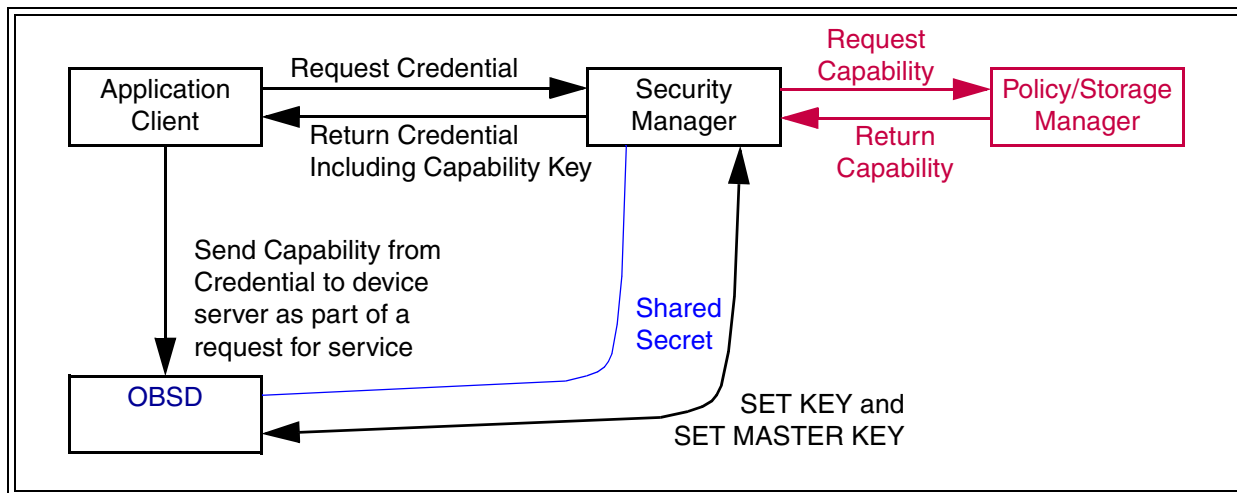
Application Client

Request Credential

Return Credential Including Capability Key

Security Manager

Request Capability

Return Capability

Policy/Storage Manager

Send Capability from Credential to device server as part of a request for service

Shared Secret

OBSD

SET KEY and SET MASTER KEY